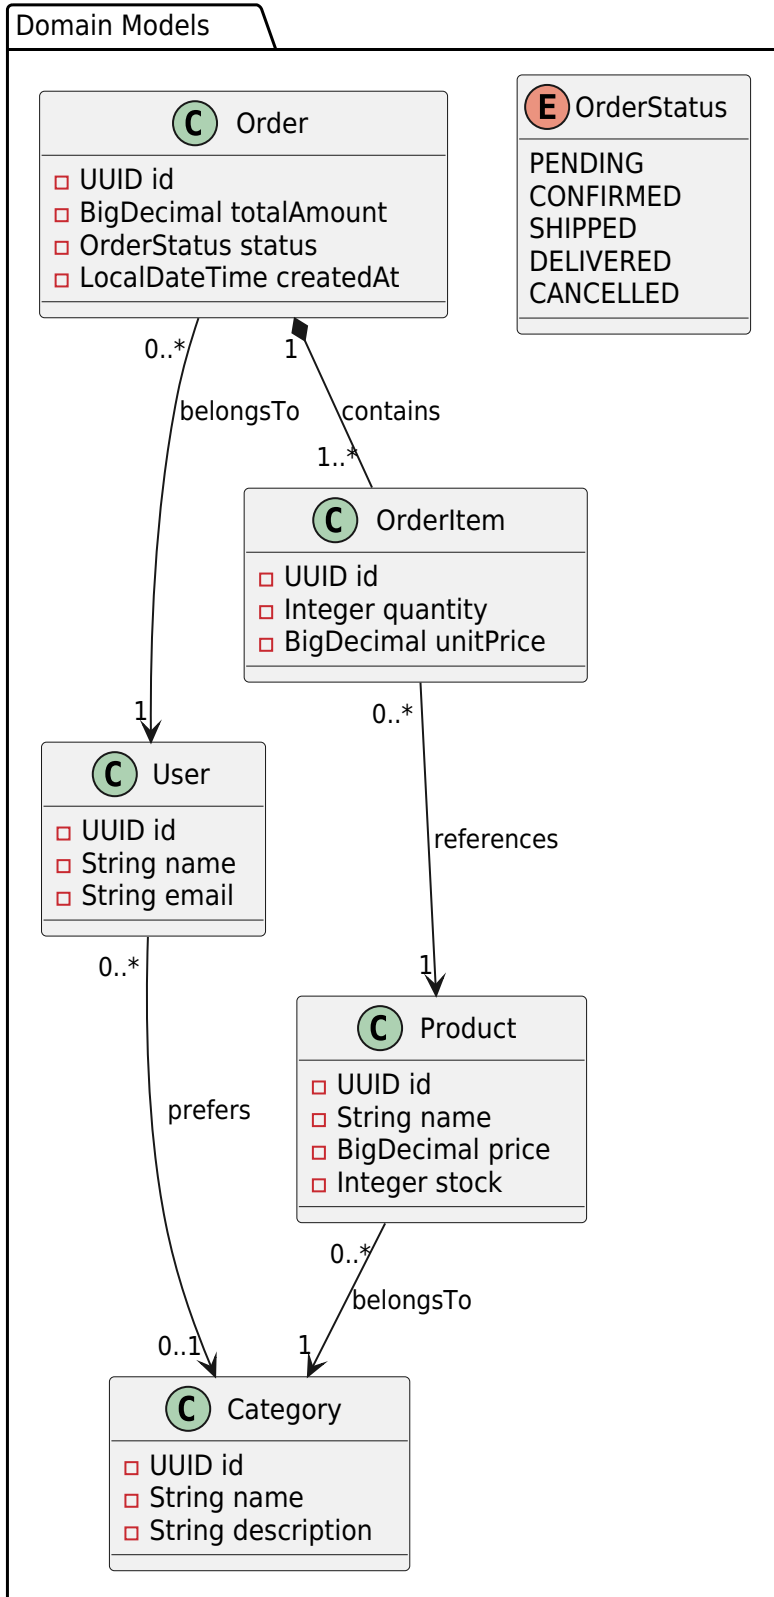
Domain Models

C Order
UUID id
BigDecimal totalAmount
OrderStatus status
LocalDateTime createdAt

E OrderStatus
PENDING
CONFIRMED
SHIPPED
DELIVERED
CANCELLED

0..*
belongsTo
1
contains
1..*

C OrderItem
UUID id
Integer quantity
BigDecimal unitPrice

1
0..*

C User
UUID id
String name
String email

references
0..*
1

C Product
UUID id
String name
BigDecimal price
Integer stock

prefers
0..*
belongsTo
0..1
1

C Category
UUID id
String name
String description